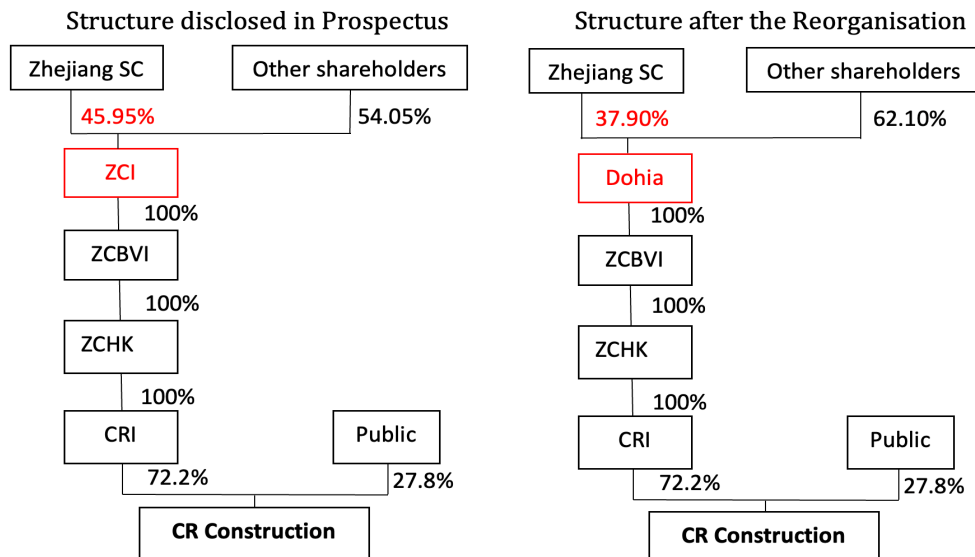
Structure disclosed in Prospectus

Zhejiang SC

Other shareholders

45.95%

54.05%

ZCI

100%

ZCBVI

100%

ZCHK

100%

CRI

Public

72.2%

27.8%

CR Construction

Structure after the Reorganisation

Zhejiang SC

Other shareholders

37.90%

62.10%

Dohia

100%

ZCBVI

100%

ZCHK

100%

CRI

Public

72.2%

27.8%

CR Construction